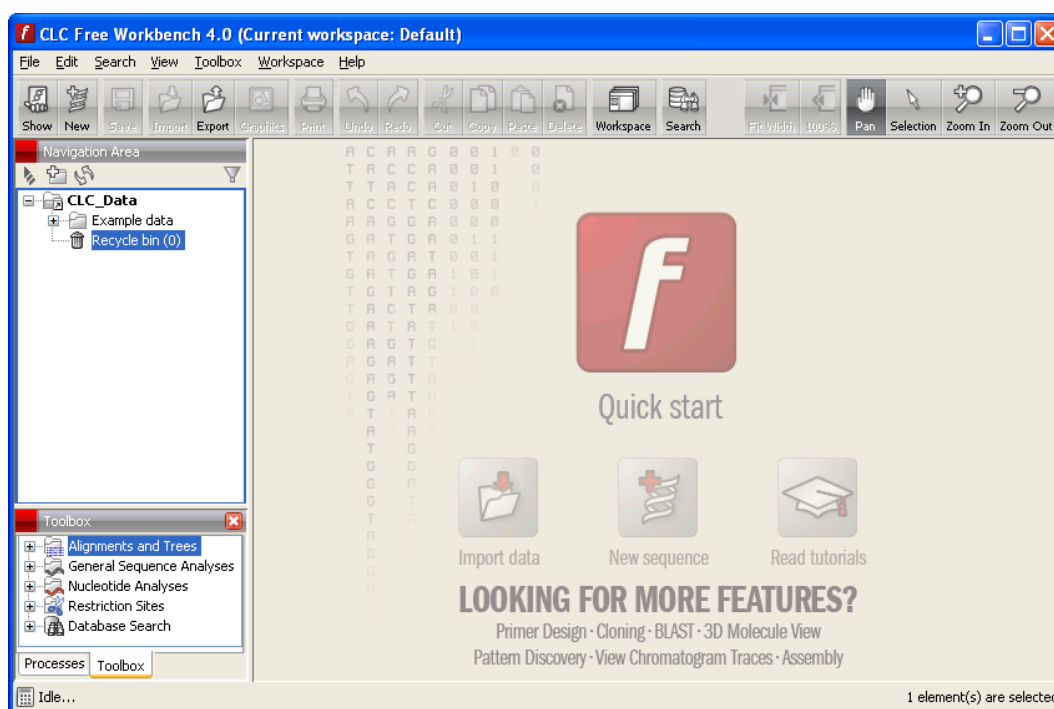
CLC Free Workbench 4.0 (Current workspace: Default)

File Edit Search View Toolbox Workspace Help

Show New Save Import Export Graphics Print Undo Redo Cut Copy Paste Delete Workspace Search Fit Width 100% Pan Selection Zoom In Zoom Out

Navigation Area

CLC_Data
Example data
Recycle bin (0)

Toolbox

Alignments and Trees
General Sequence Analyses
Nucleotide Analyses
Restriction Sites
Database Search

Processes Toolbox

Quick start

Import data New sequence Read tutorials

LOOKING FOR MORE FEATURES?
Primer Design · Cloning · BLAST · 3D Molecule View
Pattern Discovery · View Chromatogram Traces · Assembly

Idle...

1 element(s) are selecte